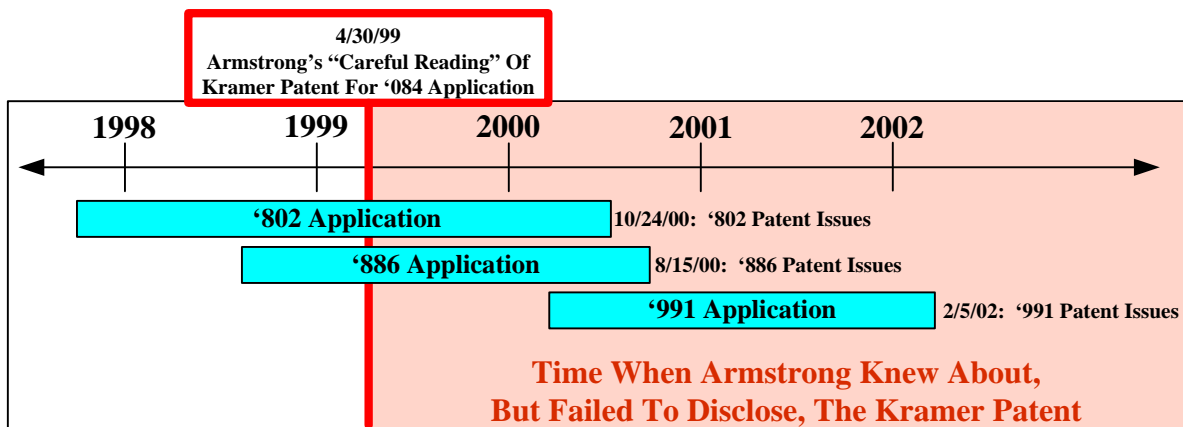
4/30/99
Armstrong's "Careful Reading" Of Kramer Patent For '084 Application

1998 1999 2000 2001 2002

'802 Application
10/24/00: '802 Patent Issues

'886 Application
8/15/00: '886 Patent Issues

'991 Application
2/5/02: '991 Patent Issues

Time When Armstrong Knew About, But Failed To Disclose, The Kramer Patent